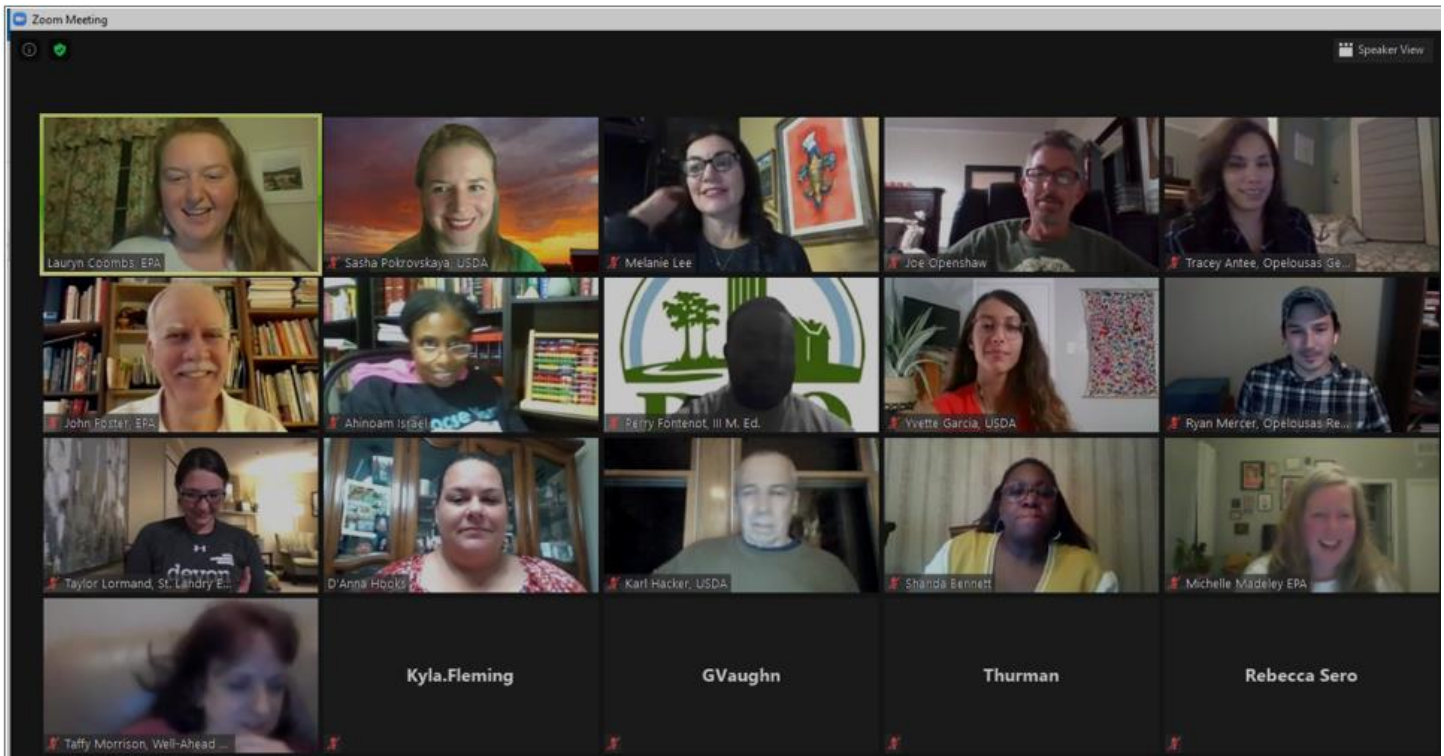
Zoom Meeting

Speaker View

Lauryn Coombs, EPA

Sasha Pokrovskaya, USDA

Melanie Lee

Joe Openshaw

Tracey Antee, Opelousas Ge...

John Foster, EPA

Ahinoam Israel

Perry Fontenot, III M. Ed.

Yvette Garcia, USDA

Ryan Mercer, Opelousas Re...

Taylor Lormand, St. Landry E...

D'Anna Hooks

Karl Hacker, USDA

Shanda Bennett

Michelle Madeley EPA

Taffy Morrison, Well-Ahead ...

Kyla.Fleming

GVaughn

Thurman

Rebecca Sero